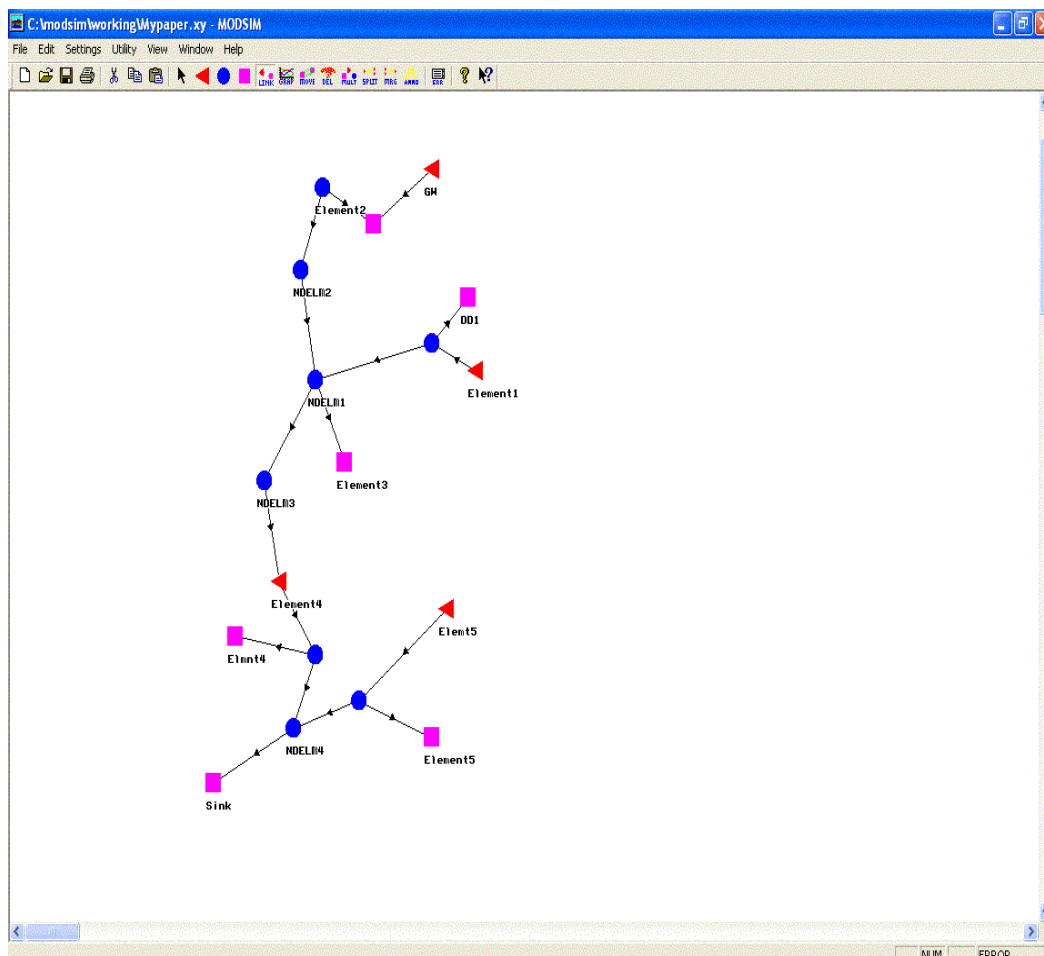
C:\modsim\working\Mypaper.xy - MODSIM

File Edit Settings Utility View Window Help

LINK GRAP MOVE DEL MULT SPLIT MAG ANNO ERR

GW
Element2
NDELM2
DD1
NDELM1
Element1
Element3
NDELM3
Element4
Elmnt4
Elemt5
NDELM4
Element5
Sink

NUM ERROR